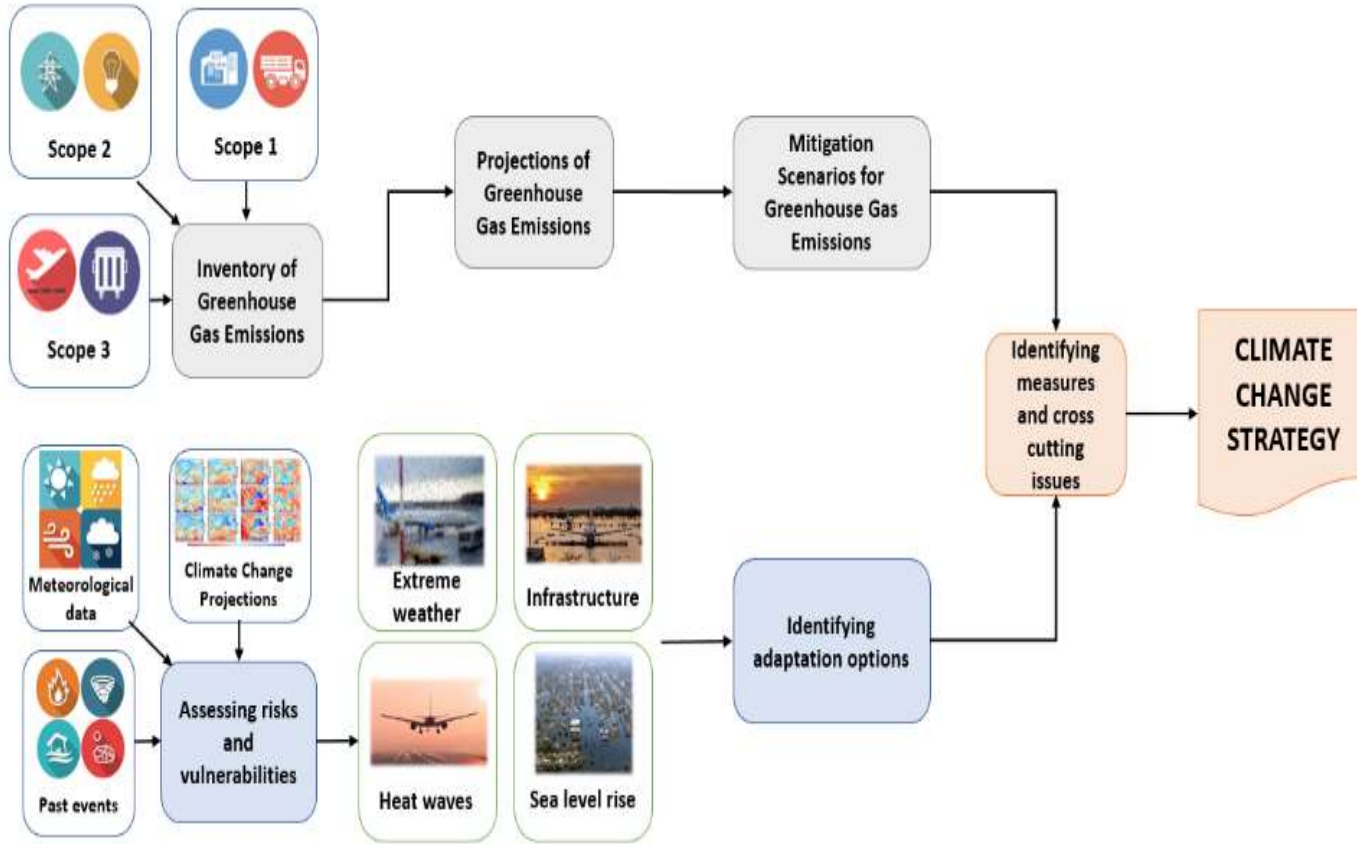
Scope 2

Scope 1

Scope 3

Inventory of Greenhouse Gas Emissions

Projections of Greenhouse Gas Emissions

Mitigation Scenarios for Greenhouse Gas Emissions

Identifying measures and cross cutting issues

CLIMATE CHANGE STRATEGY

Meteorological data

Climate Change Projections

Extreme weather

Infrastructure

Identifying adaptation options

Past events

Assessing risks and vulnerabilities

Heat waves

Sea level rise